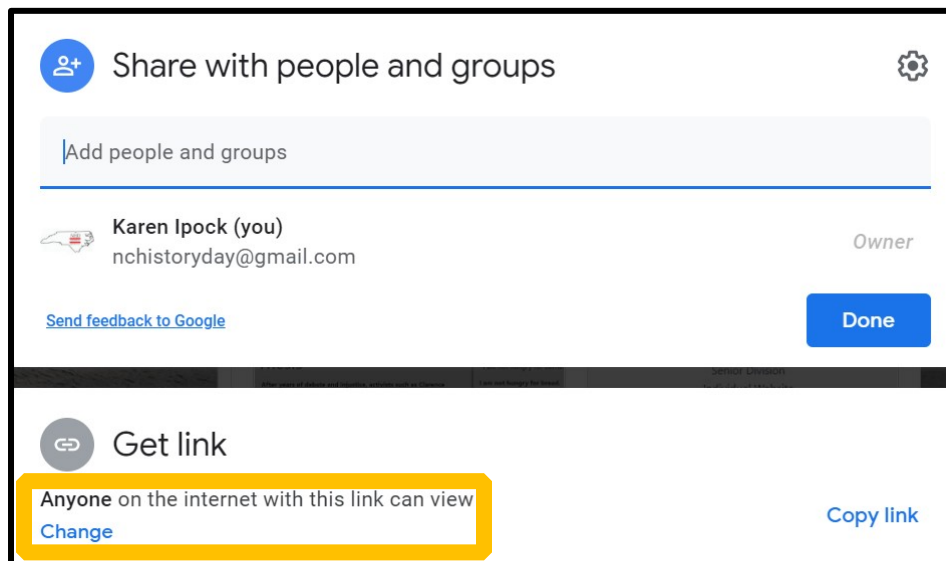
Share with people and groups

Add people and groups

Karen Ipock (you)
nchistoryday@gmail.com

Owner

Send feedback to Google

Done

Get link

Anyone on the internet with this link can view
Change

Copy link